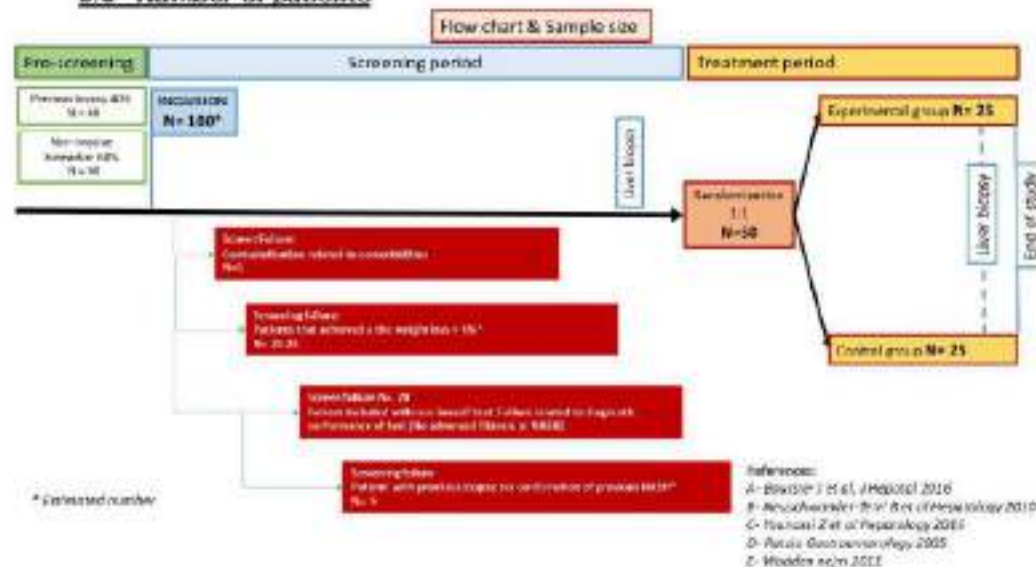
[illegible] Number of patients

Flow chart & Sample size

Pre-screening

Screening period

Treatment period

Previous biopsy 40% N = 40

Non-invasive biomarker 60% N = 60

INCLUSION N= 100*

Liver biopsy

Randomization 1:1 N=50

Experimental group N= 25

Control group N= 25

Liver biopsy

End of study

Screen Failure: Contraindication related to consentation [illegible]

Screening failure: Patients that achieved a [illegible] weight loss > 5%* N= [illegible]

Screen failure N= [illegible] Patients included without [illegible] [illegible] related to diagnostic performance of test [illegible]

Screening failure: Patients with previous biopsy no confirmation of previous NASH* N= 5

* Estimated number

References:
A- Bowton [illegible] et al, J Hepatol 2016
B- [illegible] J Hepatology 2010
C- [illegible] Hepatology 2015
D- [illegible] Gastroenterology 2005
E- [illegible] 2011